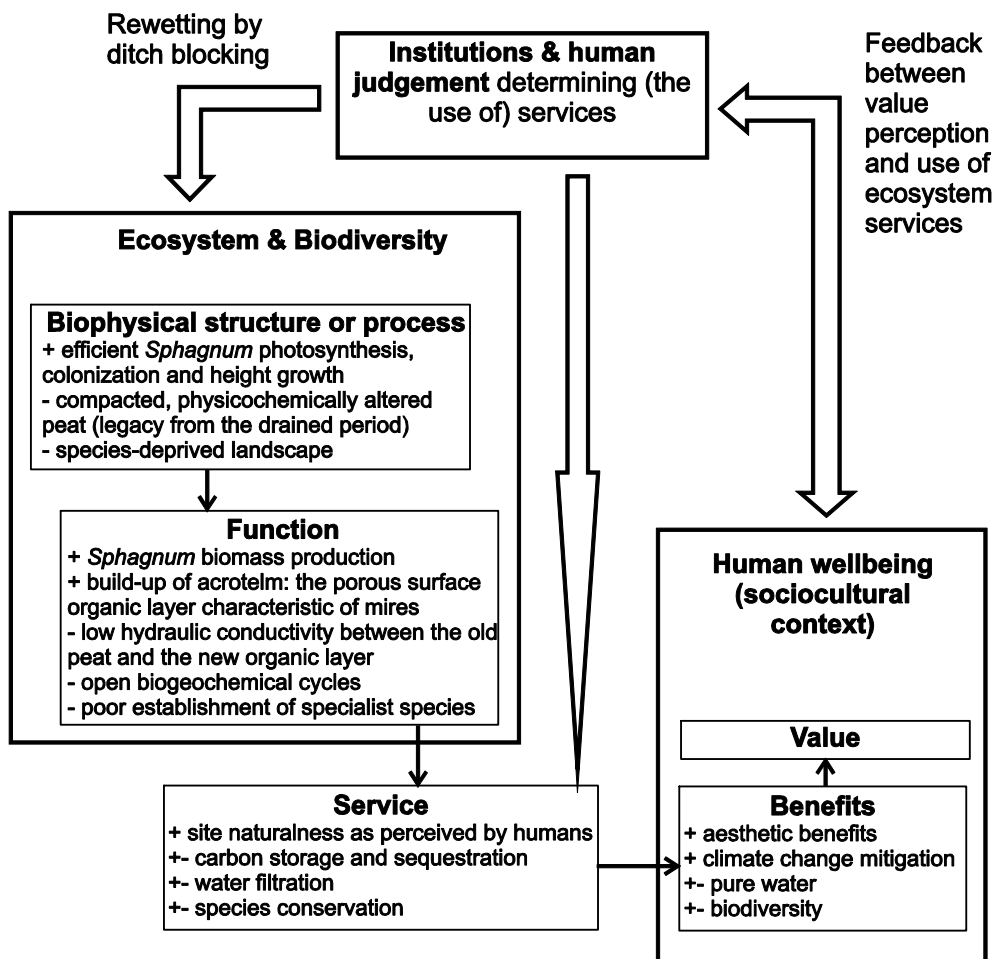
Rewetting by ditch blocking

Institutions & human judgement determining (the use of) services

Feedback between value perception and use of ecosystem services

Ecosystem & Biodiversity

Biophysical structure or process
+ efficient *Sphagnum* photosynthesis, colonization and height growth
- compacted, physicochemically altered peat (legacy from the drained period)
- species-deprived landscape

Function
+ *Sphagnum* biomass production
+ build-up of acrotelm: the porous surface organic layer characteristic of mires
- low hydraulic conductivity between the old peat and the new organic layer
- open biogeochemical cycles
- poor establishment of specialist species

Human wellbeing (sociocultural context)

Value

Benefits
+ aesthetic benefits
+ climate change mitigation
+- pure water
+- biodiversity

Service
+ site naturalness as perceived by humans
+- carbon storage and sequestration
+- water filtration
+- species conservation